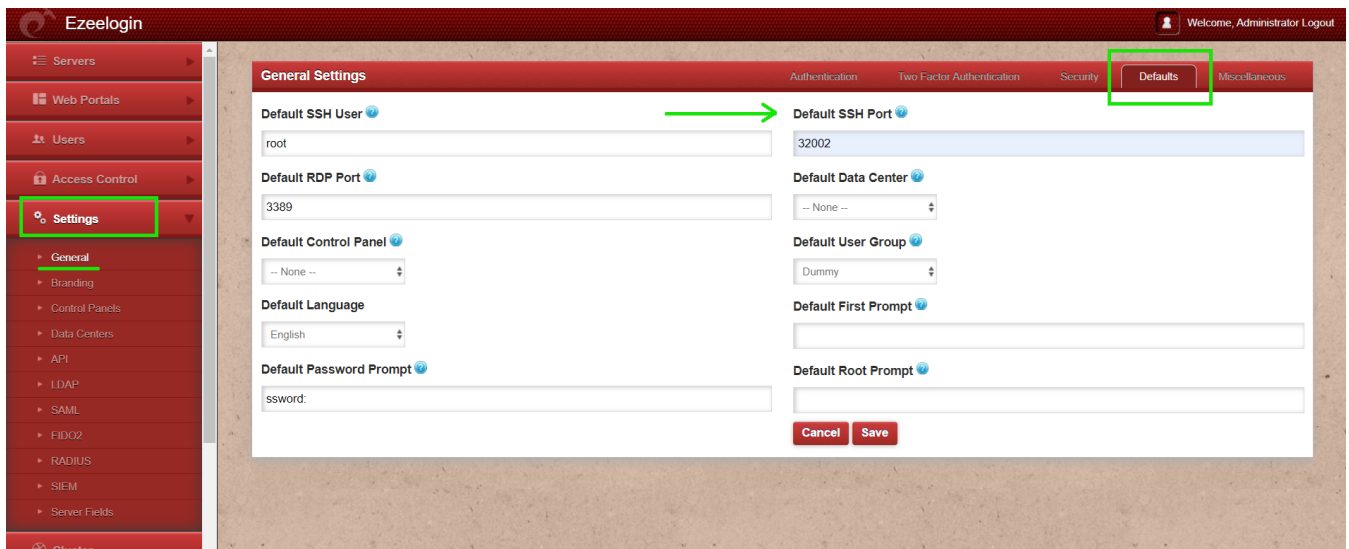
Ezeelogin

Welcome, Administrator Logout

Servers
Web Portals
Users
Access Control
Settings
General
Branding
Control Panels
Data Centers
API
LDAP
SAML
FIDO2
RADIUS
SIEM
Server Fields
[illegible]

General Settings

Authentication | Two Factor Authentication | Security | Defaults | Miscellaneous

Default SSH User
root

Default SSH Port
32002

Default RDP Port
3389

Default Data Center
-- None --

Default Control Panel
-- None --

Default User Group
Dummy

Default Language
English

Default First Prompt

Default Password Prompt
ssword:

Default Root Prompt

Cancel Save